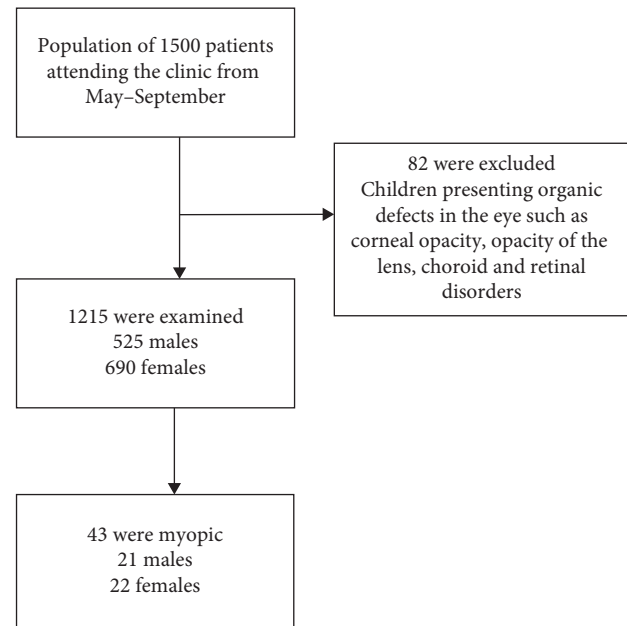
Population of 1500 patients attending the clinic from May–September

82 were excluded
Children presenting organic defects in the eye such as corneal opacity, opacity of the lens, choroid and retinal disorders

1215 were examined
525 males
690 females

43 were myopic
21 males
22 females